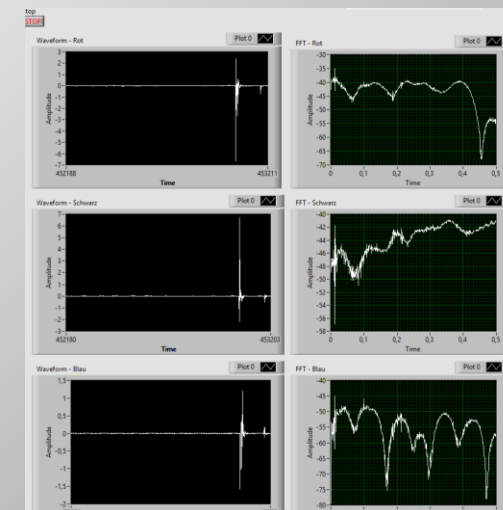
top
STOP

Waveform - Rot
Plot 0
3
2
1
0
-1
-2
-3
-4
-5
-6
-7
Amplitude
452188
453211
Time

FFT - Rot
Plot 0
-30
-35
-40
-45
-50
-55
-60
-65
-70
Amplitude
0
0,1
0,2
0,3
0,4
0,5
Time

Waveform - Schwarz
Plot 0
7
6
5
4
3
2
1
0
-1
-2
-3
Amplitude
452180
453203
Time

FFT - Schwarz
Plot 0
-40
-42
-44
-46
-48
-50
-52
-54
-56
-58
Amplitude
0
0,1
0,2
0,3
0,4
0,5
Time

Waveform - Blau
Plot 0
1,5
1
0,5
0
-0,5
-1
-1,5
-2
Amplitude

FFT - Blau
Plot 0
-40
-45
-50
-55
-60
-65
-70
-75
-80
Amplitude